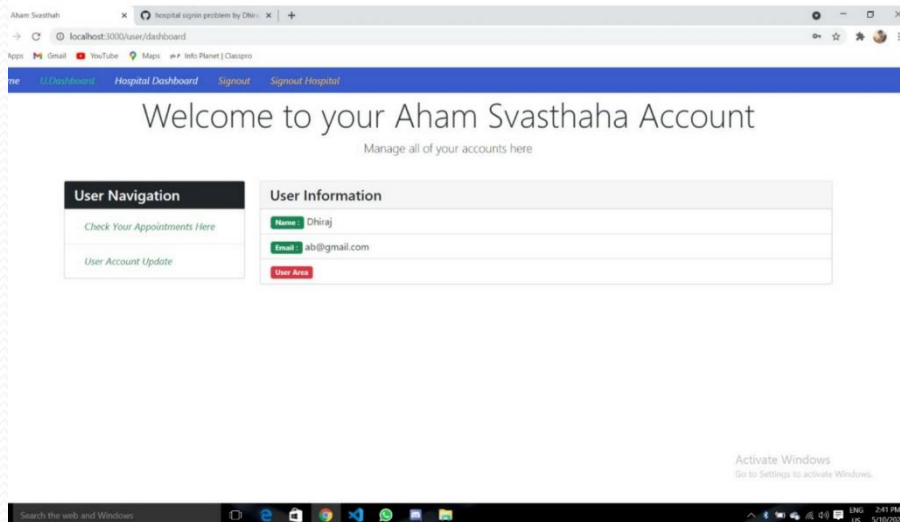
Aham Svasthah ×
hospital signin problem by Dhira ×
+

localhost:3000/user/dashboard

Apps Gmail YouTube Maps Info Planet | Classpro

me U.Dashboard Hospital Dashboard Signout Signout Hospital

Welcome to your Aham Svasthaha Account

Manage all of your accounts here

User Navigation

Check Your Appointments Here

User Account Update

User Information

Name : Dhiraj

Email : ab@gmail.com

User Area

Activate Windows
Go to Settings to activate Windows.

Search the web and Windows

ENG US 2:41 PM 5/10/20